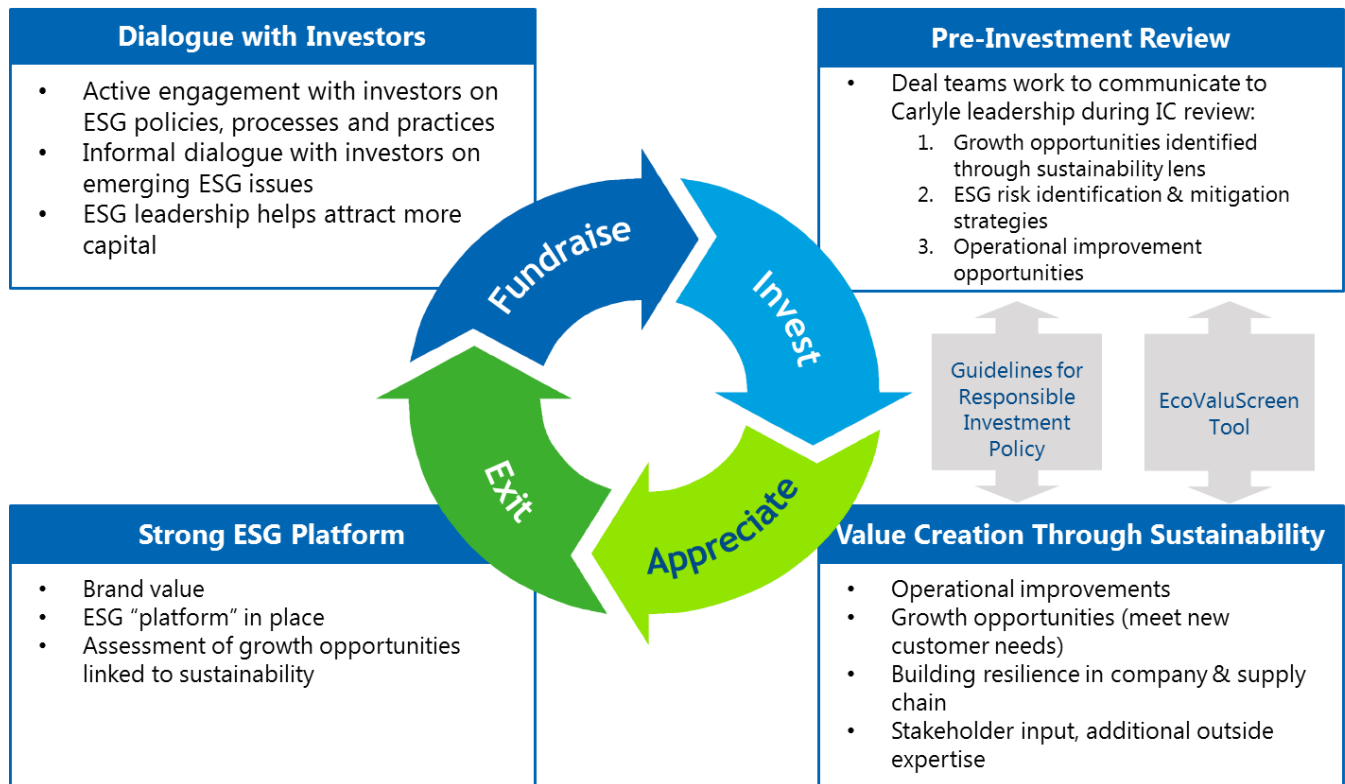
Dialogue with Investors

- Active engagement with investors on ESG policies, processes and practices
- Informal dialogue with investors on emerging ESG issues
- ESG leadership helps attract more capital

Pre-Investment Review

- Deal teams work to communicate to Carlyle leadership during IC review:
  1. Growth opportunities identified through sustainability lens
  2. ESG risk identification & mitigation strategies
  3. Operational improvement opportunities

Fundraise

Invest

Appreciate

Exit

Guidelines for Responsible Investment Policy

EcoValuScreen Tool

Strong ESG Platform

- Brand value
- ESG "platform" in place
- Assessment of growth opportunities linked to sustainability

Value Creation Through Sustainability

- Operational improvements
- Growth opportunities (meet new customer needs)
- Building resilience in company & supply chain
- Stakeholder input, additional outside expertise